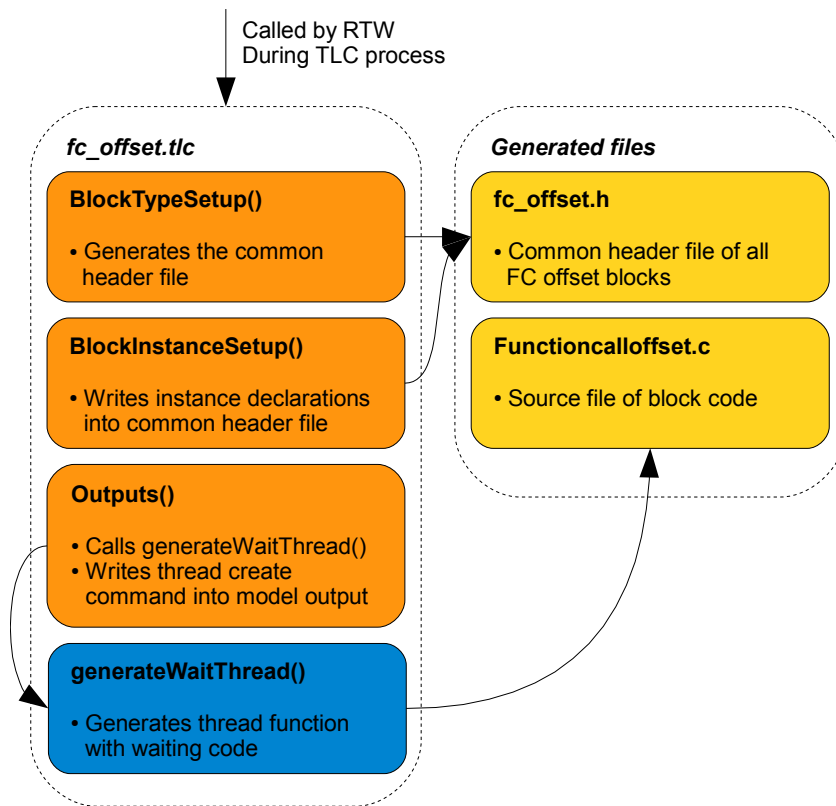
Called by RTW
During TLC process

fc_offset.tlc

BlockTypeSetup()

• Generates the common header file

BlockInstanceSetup()

• Writes instance declarations into common header file

Outputs()

• Calls generateWaitThread()
• Writes thread create command into model output

generateWaitThread()

• Generates thread function with waiting code

Generated files

fc_offset.h

• Common header file of all FC offset blocks

Functioncalloffset.c

• Source file of block code